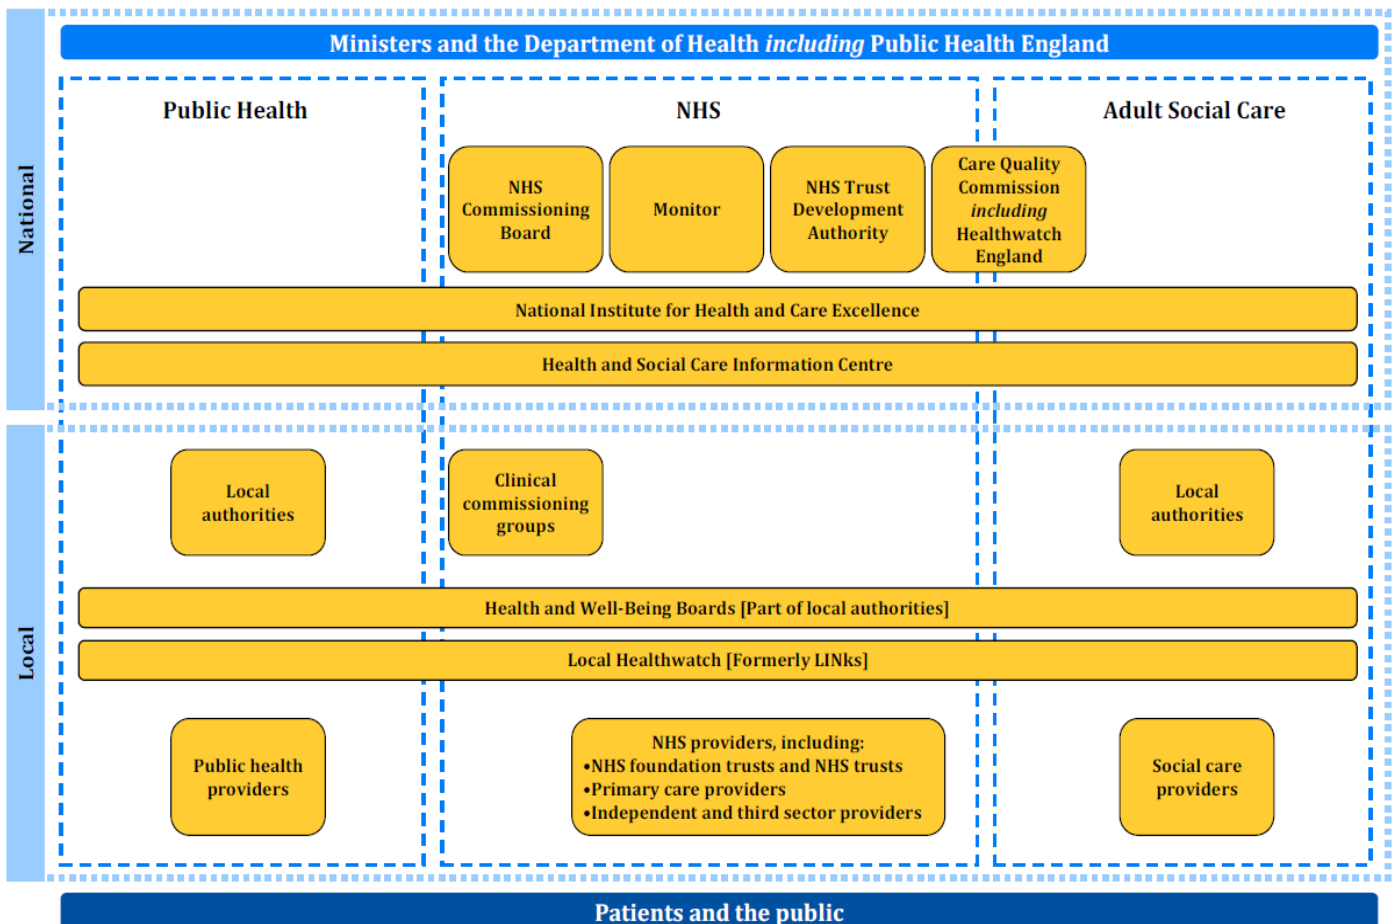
Ministers and the Department of Health *including* Public Health England

National

Public Health

NHS

Adult Social Care

NHS Commissioning Board

Monitor

NHS Trust Development Authority

Care Quality Commission *including* Healthwatch England

National Institute for Health and Care Excellence

Health and Social Care Information Centre

Local

Local authorities

Clinical commissioning groups

Local authorities

Health and Well-Being Boards [Part of local authorities]

Local Healthwatch [Formerly LINks]

Public health providers

NHS providers, including:
•NHS foundation trusts and NHS trusts
•Primary care providers
•Independent and third sector providers

Social care providers

Patients and the public